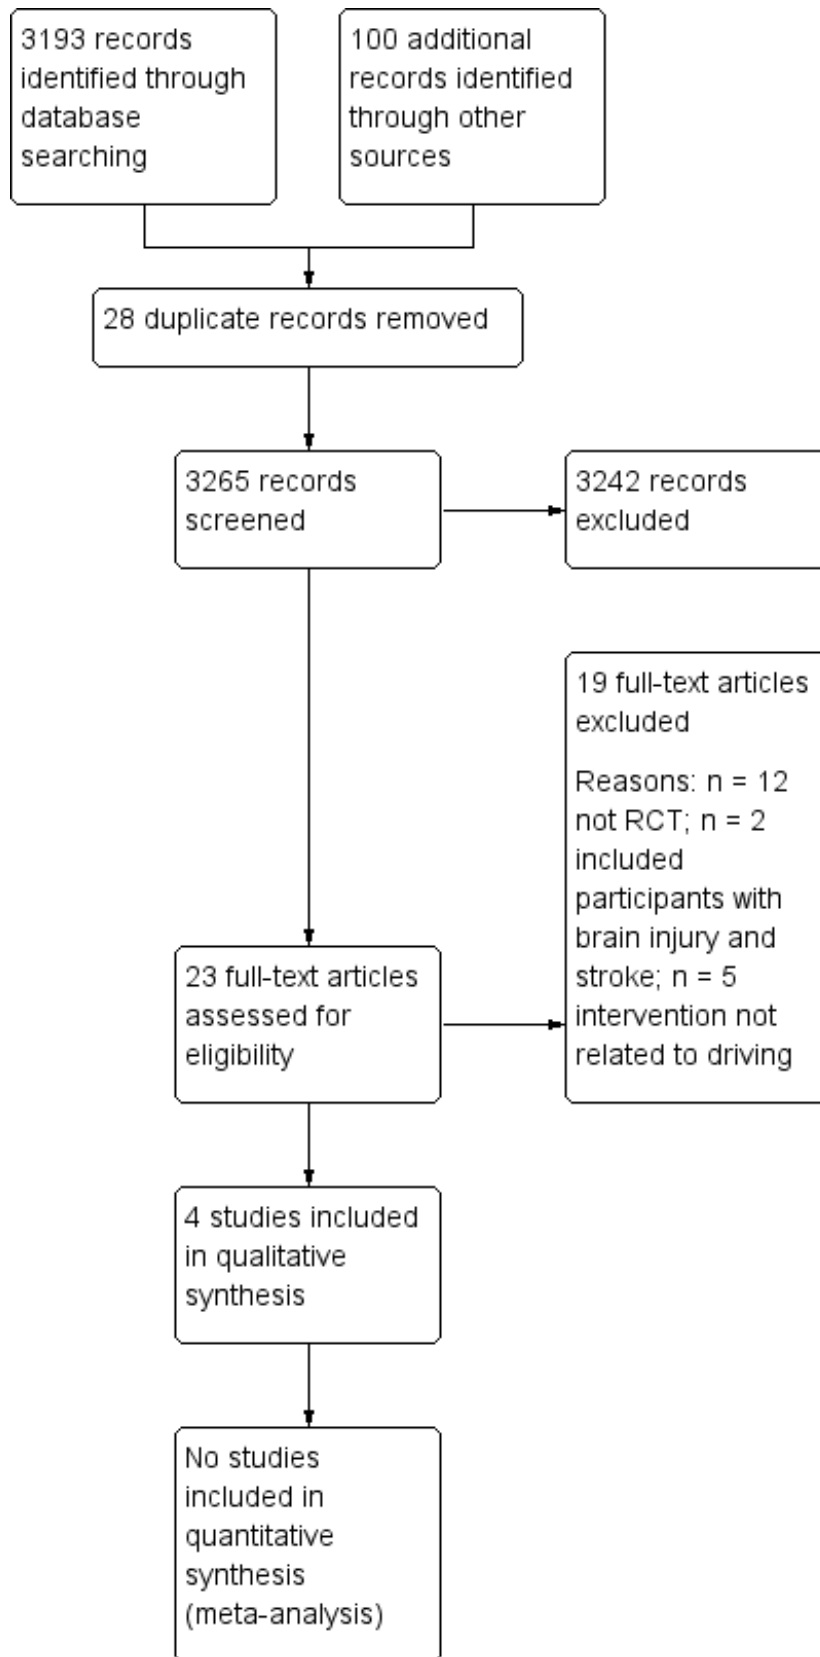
3193 records identified through database searching

100 additional records identified through other sources

28 duplicate records removed

3265 records screened

3242 records excluded

19 full-text articles excluded

Reasons: n = 12 not RCT; n = 2 included participants with brain injury and stroke; n = 5 intervention not related to driving

23 full-text articles assessed for eligibility

4 studies included in qualitative synthesis

No studies included in quantitative synthesis (meta-analysis)